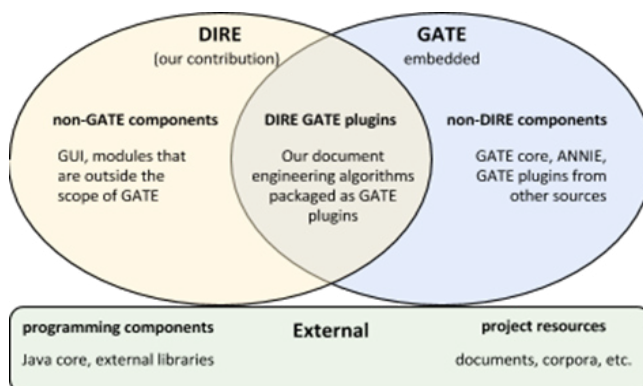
DIRE
(our contribution)

GATE
embedded

non-GATE components

GUI, modules that are outside the scope of GATE

DIRE GATE plugins

Our document engineering algorithms packaged as GATE plugins

non-DIRE components

GATE core, ANNIE, GATE plugins from other sources

programming components

Java core, external libraries

External

project resources

documents, corpora, etc.